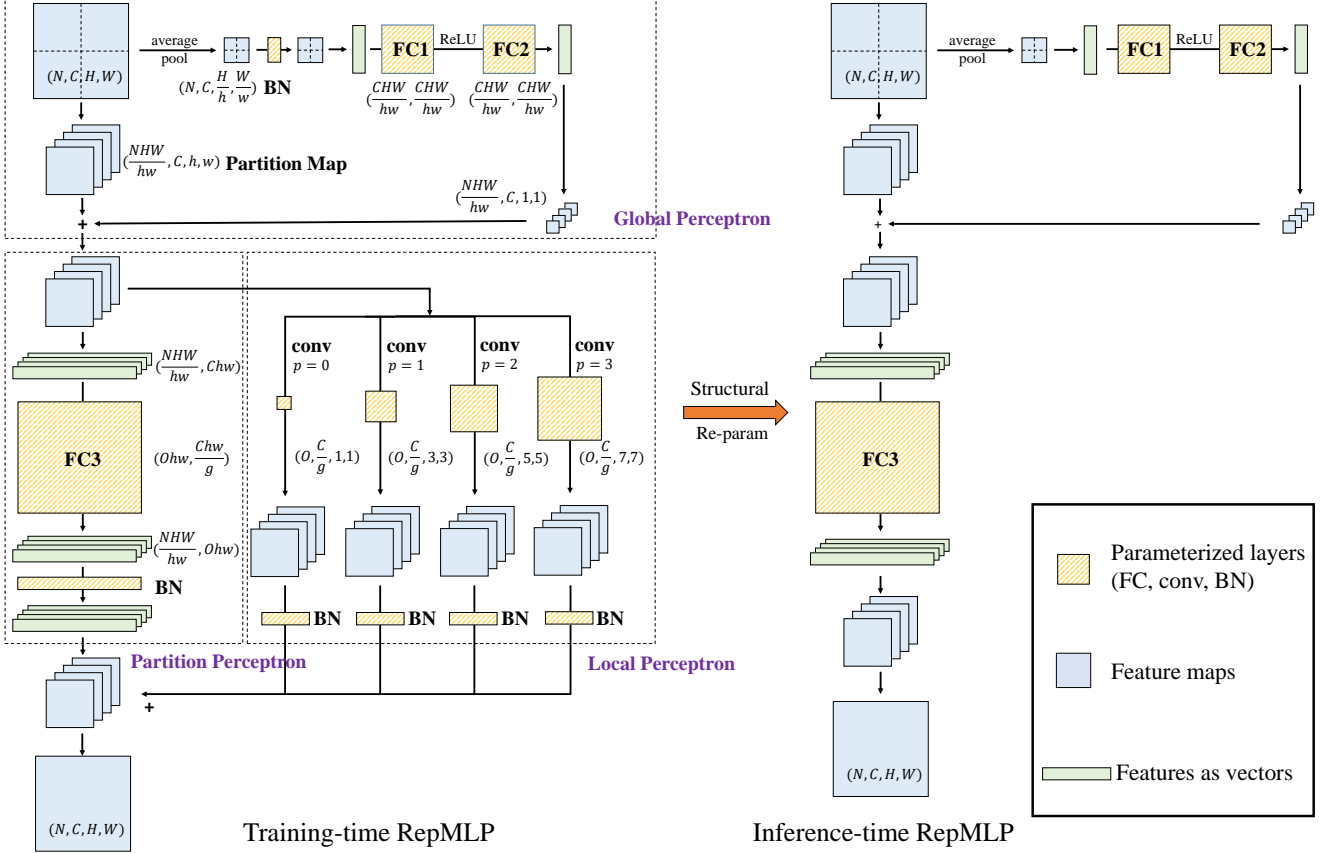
$(N,C,H,W)$

average pool

$(N,C,\frac{H}{h},\frac{W}{w})$ BN

FC1

ReLU

FC2

$(\frac{CHW}{hw},\frac{CHW}{hw})$ $(\frac{CHW}{hw},\frac{CHW}{hw})$

$(\frac{NHW}{hw},C,h,w)$ Partition Map

$(\frac{NHW}{hw},C,1,1)$

+

Global Perceptron

conv $p=0$

conv $p=1$

conv $p=2$

conv $p=3$

$(\frac{NHW}{hw},Chw)$

FC3

$(Ohw,\frac{Chw}{g})$

$(O,\frac{C}{g},1,1)$ $(O,\frac{C}{g},3,3)$ $(O,\frac{C}{g},5,5)$ $(O,\frac{C}{g},7,7)$

$(\frac{NHW}{hw},Ohw)$

BN

BN BN BN BN

Partition Perceptron

Local Perceptron

+

$(N,C,H,W)$

Training-time RepMLP

Structural

Re-param

$(N,C,H,W)$

average pool

FC1

ReLU

FC2

+

FC3

$(N,C,H,W)$

Inference-time RepMLP

Parameterized layers (FC, conv, BN)

Feature maps

Features as vectors